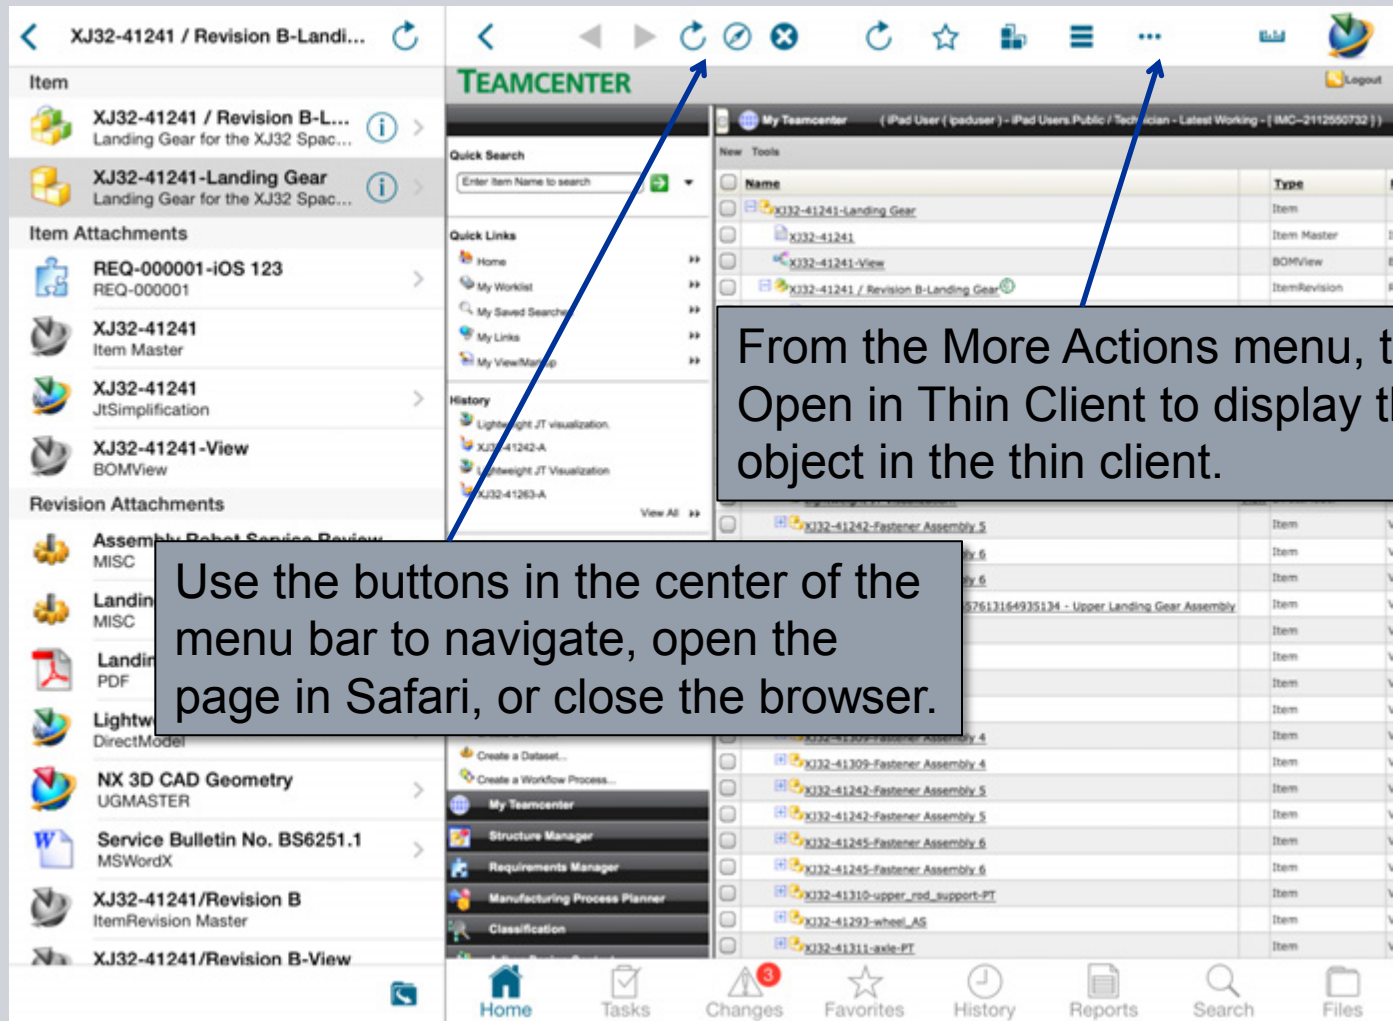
XJ32-41241 / Revision B-Landi...

Item

XJ32-41241 / Revision B-L...
Landing Gear for the XJ32 Spac...

XJ32-41241-Landing Gear
Landing Gear for the XJ32 Spac...

Item Attachments

REQ-000001-iOS 123
REQ-000001

XJ32-41241
Item Master

XJ32-41241
JtSimplification

XJ32-41241-View
BOMView

Revision Attachments

Assembly Robot Service Review
MISC

Landin
MISC

Landin
PDF

Lightw
DirectModel

NX 3D CAD Geometry
UGMASTER

Service Bulletin No. BS6251.1
MSWordX

XJ32-41241/Revision B
ItemRevision Master

XJ32-41241/Revision B-View

TEAMCENTER

Logout

My Teamcenter ( iPad User ( ipaduser ) - iPad Users Public / Technician - Latest Working - [ IMC-2112550732 ] )

New Tools

Quick Search

Enter Item Name to search

Quick Links

Home
My Worklist
My Saved Searches
My Links
My View/Markup

History

Lightweight JT visualization
XJ32-41242-A
Lightweight JT Visualization
XJ32-41263-A

View All

| Name | Type |
|---|---|
| XJ32-41241-Landing Gear | Item |
| XJ32-41241 | Item Master |
| XJ32-41241-View | BOMView |
| XJ32-41241 / Revision B-Landing Gear | ItemRevision |
| XJ32-41242-Fastener Assembly 5 | Item |
| ly 6 | Item |
| ly 6 | Item |
| 57613164935134 - Upper Landing Gear Assembly | Item |
| | Item |
| | Item |
| | Item |
| | Item |
| XJ32-41309-Fastener Assembly 4 | Item |
| XJ32-41309-Fastener Assembly 4 | Item |
| XJ32-41242-Fastener Assembly 5 | Item |
| XJ32-41242-Fastener Assembly 5 | Item |
| XJ32-41245-Fastener Assembly 6 | Item |
| XJ32-41245-Fastener Assembly 6 | Item |
| XJ32-41310-upper_rod_support-PT | Item |
| XJ32-41293-wheel_AS | Item |
| XJ32-41311-axle-PT | Item |

From the More Actions menu, t Open in Thin Client to display t object in the thin client.

Use the buttons in the center of the menu bar to navigate, open the page in Safari, or close the browser.

Create a Dataset...
Create a Workflow Process...
My Teamcenter
Structure Manager
Requirements Manager
Manufacturing Process Planner
Classification

Home
Tasks
3
Changes
Favorites
History
Reports
Search
Files